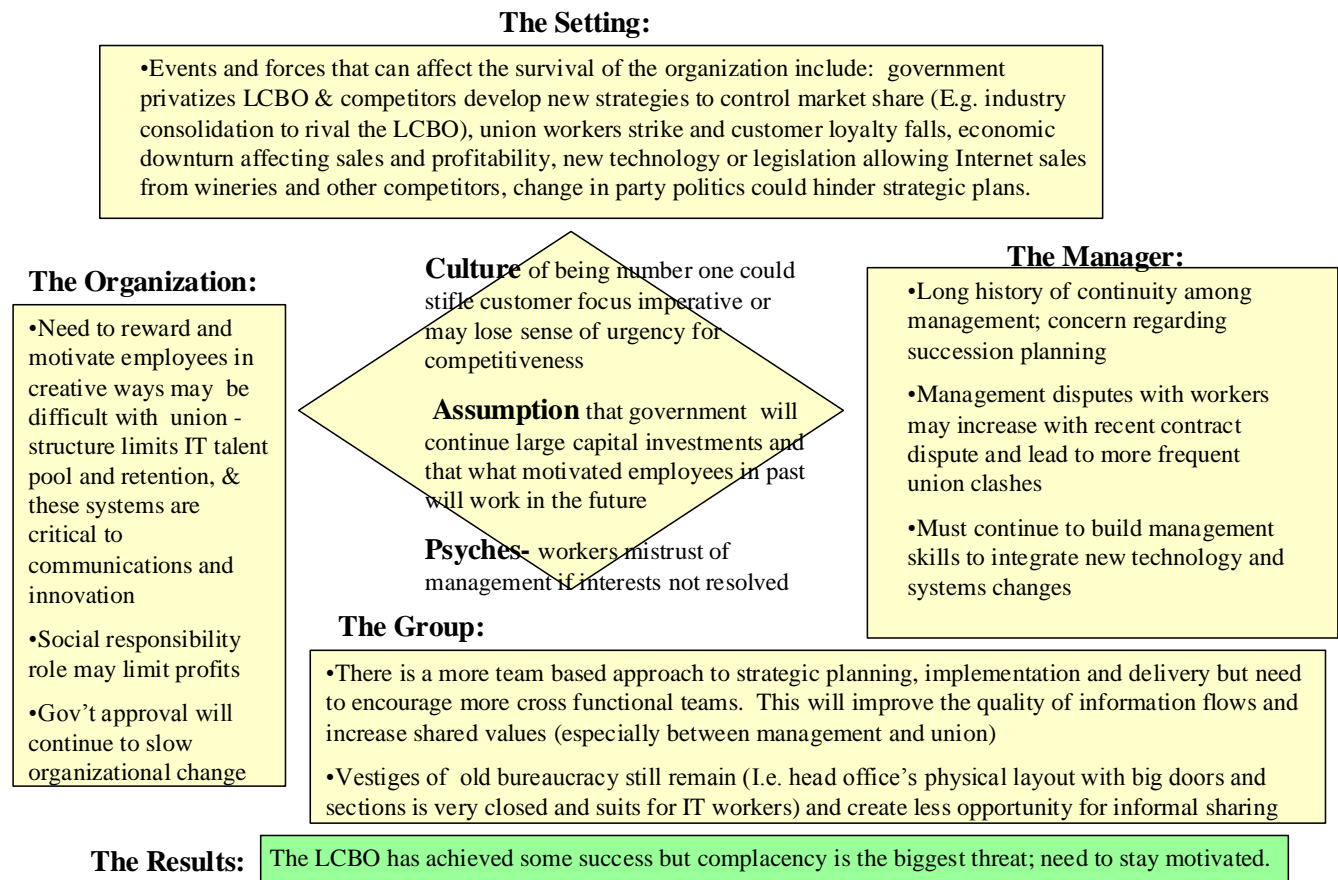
**The Setting:**

•Events and forces that can affect the survival of the organization include: government privatizes LCBO & competitors develop new strategies to control market share (E.g. industry consolidation to rival the LCBO), union workers strike and customer loyalty falls, economic downturn affecting sales and profitability, new technology or legislation allowing Internet sales from wineries and other competitors, change in party politics could hinder strategic plans.

**The Organization:**

•Need to reward and motivate employees in creative ways may be difficult with union - structure limits IT talent pool and retention, & these systems are critical to communications and innovation

•Social responsibility role may limit profits

•Gov't approval will continue to slow organizational change

**Culture** of being number one could stifle customer focus imperative or may lose sense of urgency for competitiveness

**Assumption** that government will continue large capital investments and that what motivated employees in past will work in the future

**Psyches-** workers mistrust of management if interests not resolved

**The Manager:**

•Long history of continuity among management; concern regarding succession planning

•Management disputes with workers may increase with recent contract dispute and lead to more frequent union clashes

•Must continue to build management skills to integrate new technology and systems changes

**The Group:**

•There is a more team based approach to strategic planning, implementation and delivery but need to encourage more cross functional teams. This will improve the quality of information flows and increase shared values (especially between management and union)

•Vestiges of old bureaucracy still remain (I.e. head office's physical layout with big doors and sections is very closed and suits for IT workers) and create less opportunity for informal sharing

**The Results:** The LCBO has achieved some success but complacency is the biggest threat; need to stay motivated.